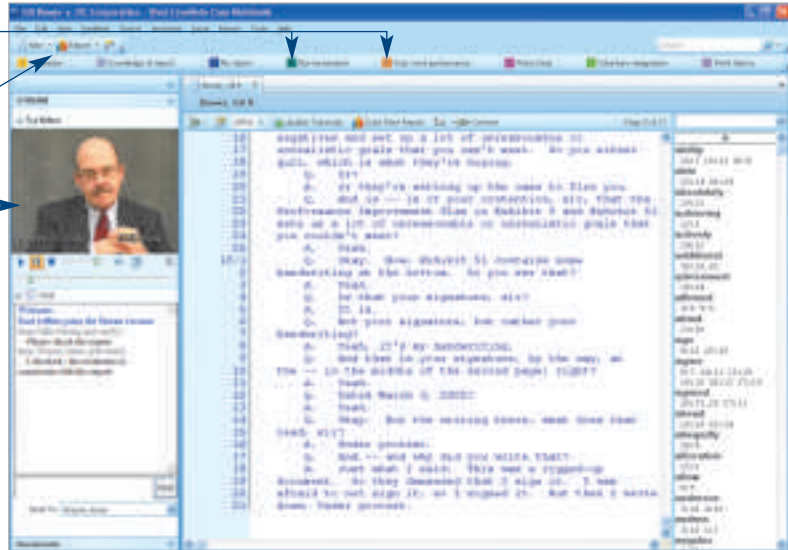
Gill Bowers v. JTC Corporation - West CaseNotes Case Notebook

Knowledge & Issues | My Objects | Gill Bowers | Poor work performance | Prior Claims | Voluntary resignation | Work History

17 emphasize and set up a lot of unreasonable or
18 unrealistic goals that you can't meet. So you either
19 quit, which is what they're hoping.
20 Q. Or?
21 A. Or they're setting up the case to fire you.
22 Q. And so -- is it your contention, sir, that the
23 Performance Improvement Plan at Exhibit 3 and Exhibit 51
24 sets up a lot of unreasonable or unrealistic goals that
25 you couldn't meet?
1 A. Yeah.
2 Q. Okay. Now, Exhibit 51 contains some
3 handwriting at the bottom. Do you see that?
4 A. Yeah.
5 Q. Is that your signature, sir?
6 A. It is.
7 Q. Not your signature, but rather your
8 handwriting?
9 A. Yeah, it's my handwriting.
10 Q. And then is your signature, by the way, at
11 the -- in the middle of the second page; right?
12 A. Yeah.
13 Q. Dated March 6, 2005?
14 A. Yeah.
15 Q. Okay. Now the writing there, what does that
16 read, sir?
17 A. Under protest.
18 Q. And -- and why did you write that?
19 A. Just what I said. This was a rigged-up
20 document. So they demanded that I sign it. I was
21 afraid to not sign it, so I signed it. But then I wrote
22 down: Under protest.